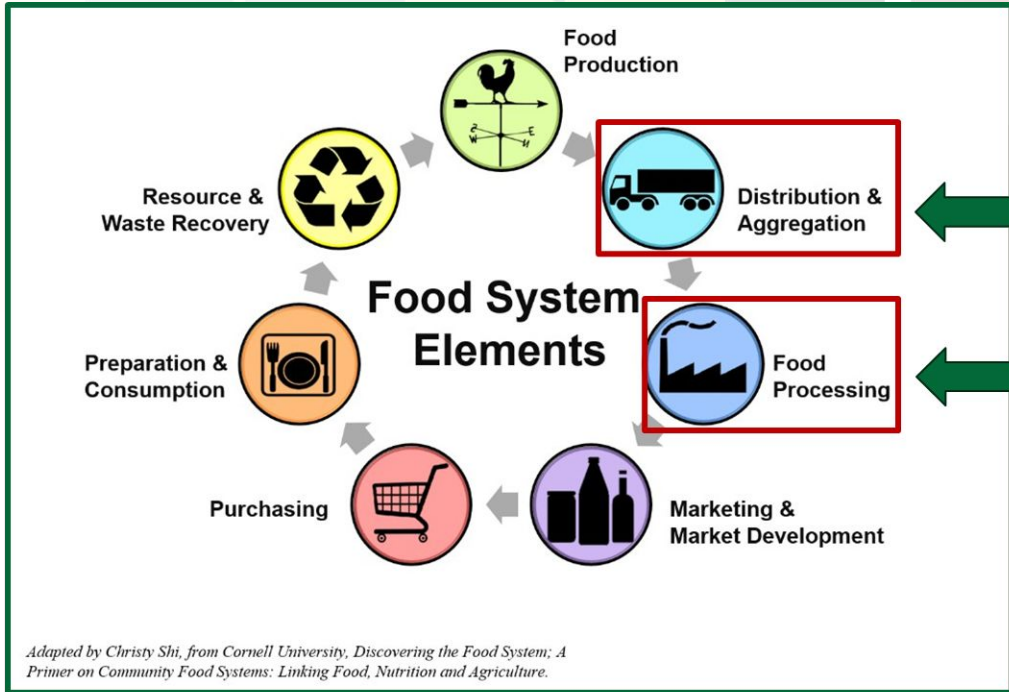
Food System Elements

Food Production

Distribution & Aggregation

Food Processing

Marketing & Market Development

Purchasing

Preparation & Consumption

Resource & Waste Recovery

E
W

Adapted by Christy Shi, from Cornell University, Discovering the Food System; A Primer on Community Food Systems: Linking Food, Nutrition and Agriculture.